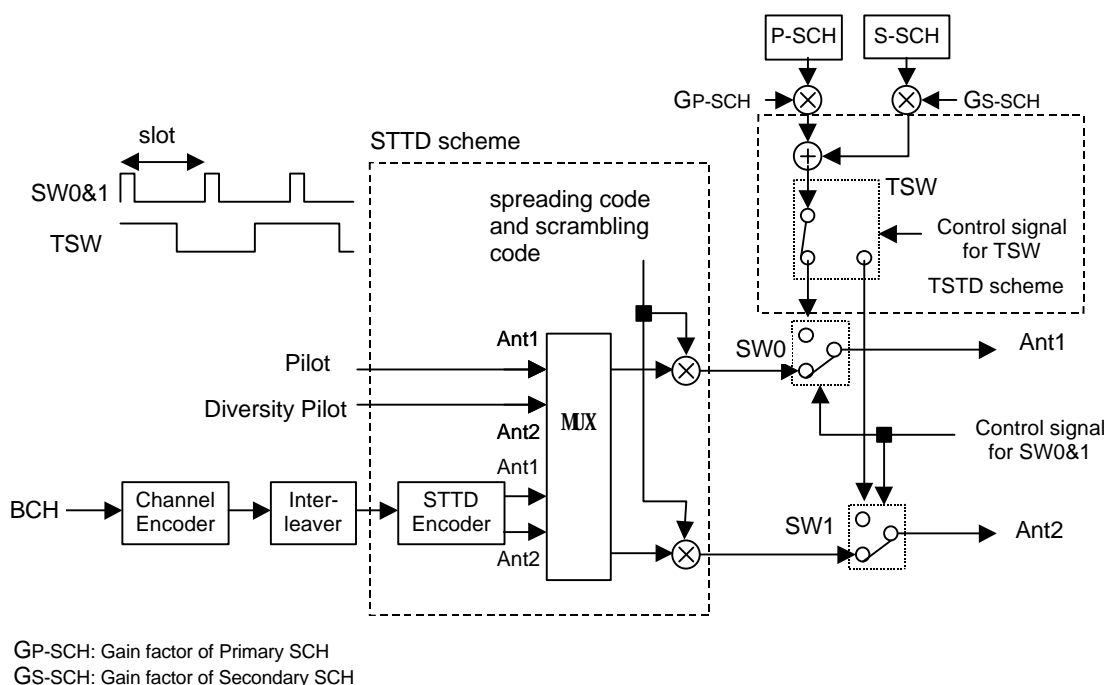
P-SCH
S-SCH
GP-SCH
GS-SCH
slot
STTD scheme
SW0&1
TSW
spreading code and scrambling code
TSW
Control signal for TSW
TSTD scheme
Ant1
Pilot
Diversity Pilot
Ant2
MUX
SW0
Ant1
Control signal for SW0&1
Ant1
BCH
Channel Encoder
Interleaver
STTD Encoder
Ant2
SW1
Ant2

GP-SCH: Gain factor of Primary SCH
GS-SCH: Gain factor of Secondary SCH